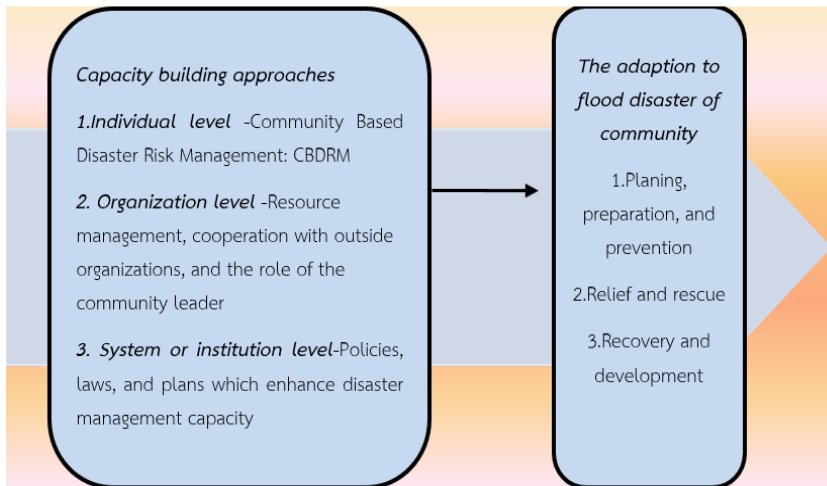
Capacity building approaches

1.Individual level -Community Based Disaster Risk Management: CBDRM

2. Organization level -Resource management, cooperation with outside organizations, and the role of the community leader

3. System or institution level-Policies, laws, and plans which enhance disaster management capacity

The adaption to flood disaster of community

1.Planing, preparation, and prevention

2.Relief and rescue

3.Recovery and development